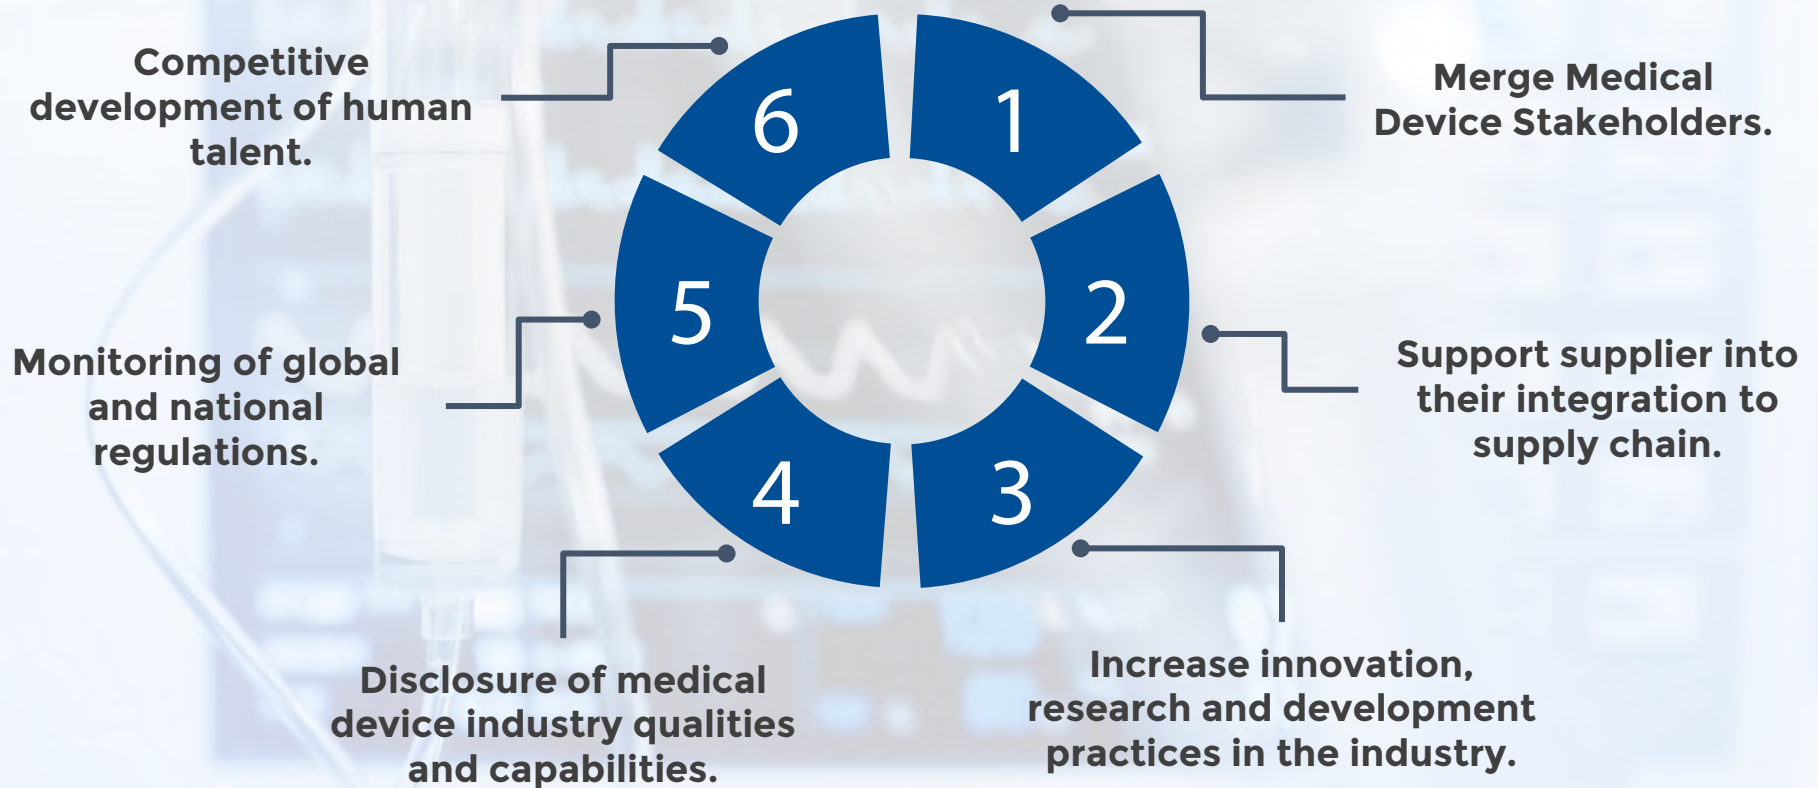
Competitive development of human talent.

6

1

Merge Medical Device Stakeholders.

5

2

Monitoring of global and national regulations.

Support supplier into their integration to supply chain.

4

3

Disclosure of medical device industry qualities and capabilities.

Increase innovation, research and development practices in the industry.